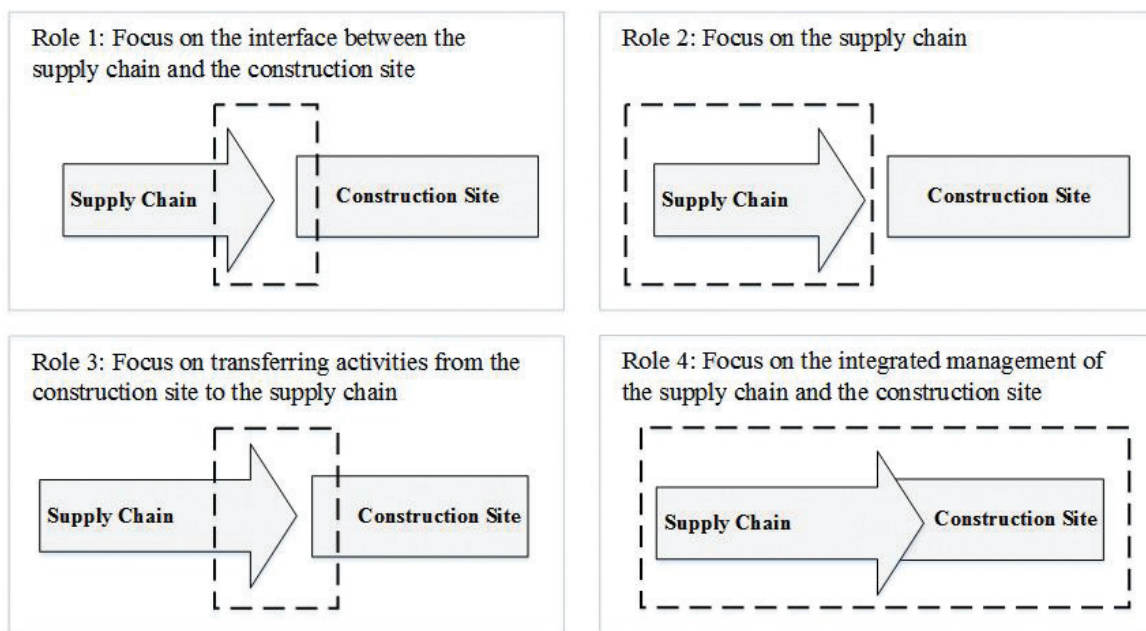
Role 1: Focus on the interface between the supply chain and the construction site

Supply Chain

Construction Site

Role 2: Focus on the supply chain

Supply Chain

Construction Site

Role 3: Focus on transferring activities from the construction site to the supply chain

Supply Chain

Construction Site

Role 4: Focus on the integrated management of the supply chain and the construction site

Supply Chain

Construction Site